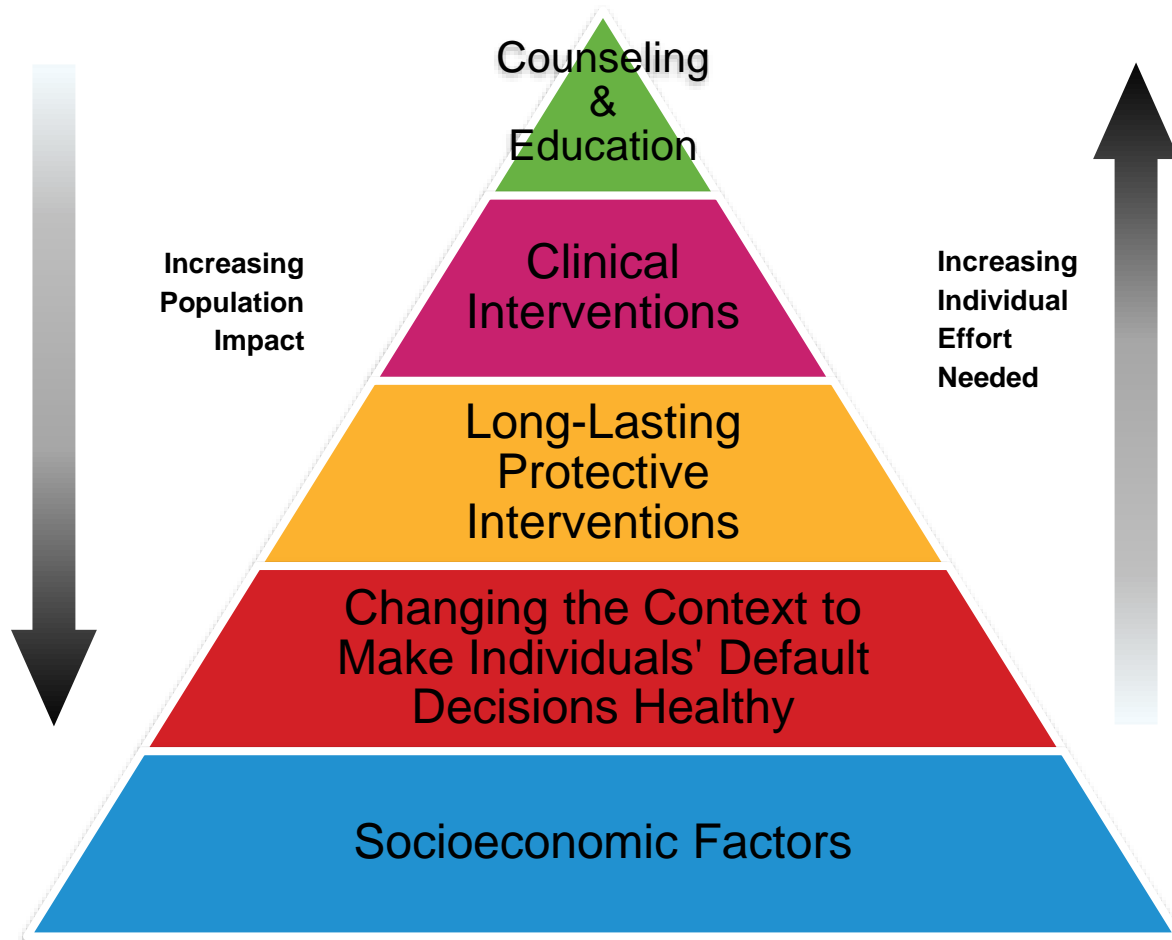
Counseling
&
Education

Increasing Population Impact

Clinical Interventions

Increasing Individual Effort Needed

Long-Lasting Protective Interventions

Changing the Context to Make Individuals' Default Decisions Healthy

Socioeconomic Factors